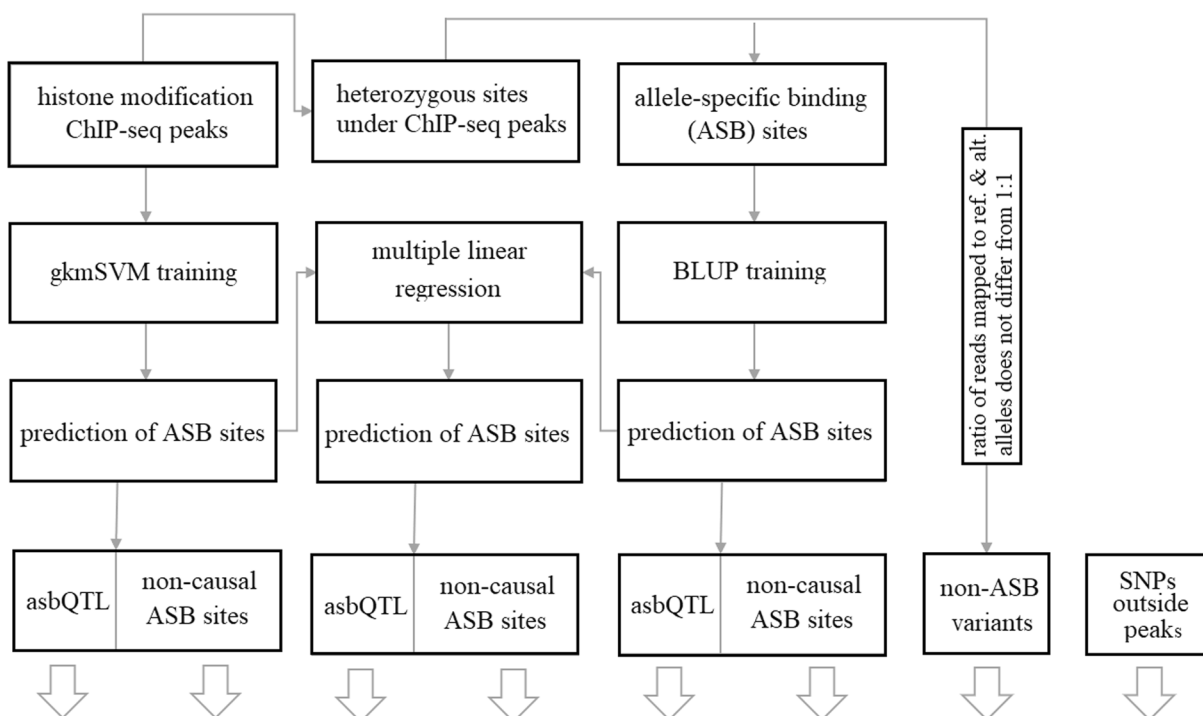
histone modification ChIP-seq peaks

heterozygous sites under ChIP-seq peaks

allele-specific binding (ASB) sites

ratio of reads mapped to ref. & alt. alleles does not differ from 1:1

gkmSVM training

multiple linear regression

BLUP training

prediction of ASB sites

prediction of ASB sites

prediction of ASB sites

asbQTL

non-causal ASB sites

asbQTL

non-causal ASB sites

asbQTL

non-causal ASB sites

non-ASB variants

SNPs outside peaks